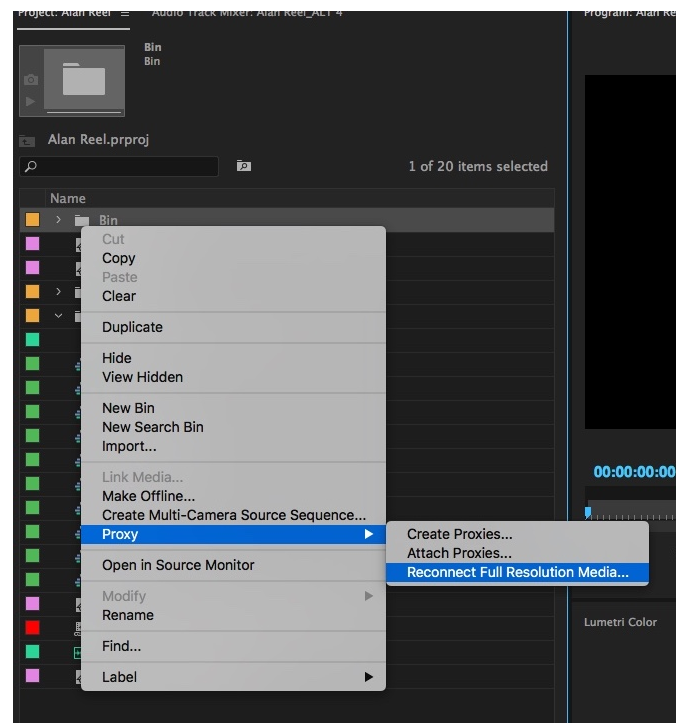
Project: Alan Reel ≡ Audio Track Mixer: Alan Reel_ALT 4

Program: Alan Re

Bin
Bin

Alan Reel.prproj

1 of 20 items selected

Name

Bin

Cut
Copy
Paste
Clear

Duplicate

Hide
View Hidden

New Bin
New Search Bin
Import...

Link Media...
Make Offline...
Create Multi-Camera Source Sequence...
Proxy

Open in Source Monitor

Modify
Rename

Find...

Label

Create Proxies...
Attach Proxies...
Reconnect Full Resolution Media...

00:00:00:00

Lumetri Color